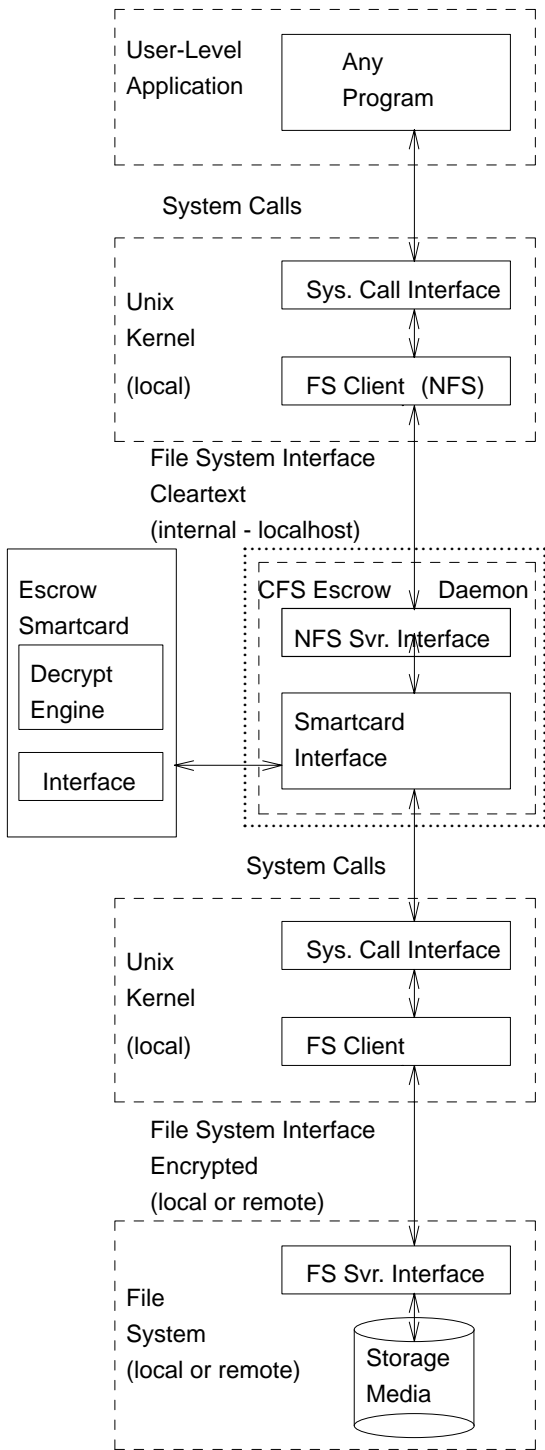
User-Level Application

Any Program

System Calls

Unix Kernel (local)

Sys. Call Interface

FS Client (NFS)

File System Interface Cleartext (internal - localhost)

Escrow Smartcard

Decrypt Engine

Interface

CFS Escrow Daemon

NFS Svr. Interface

Smartcard Interface

System Calls

Unix Kernel (local)

Sys. Call Interface

FS Client

File System Interface Encrypted (local or remote)

File System (local or remote)

FS Svr. Interface

Storage Media